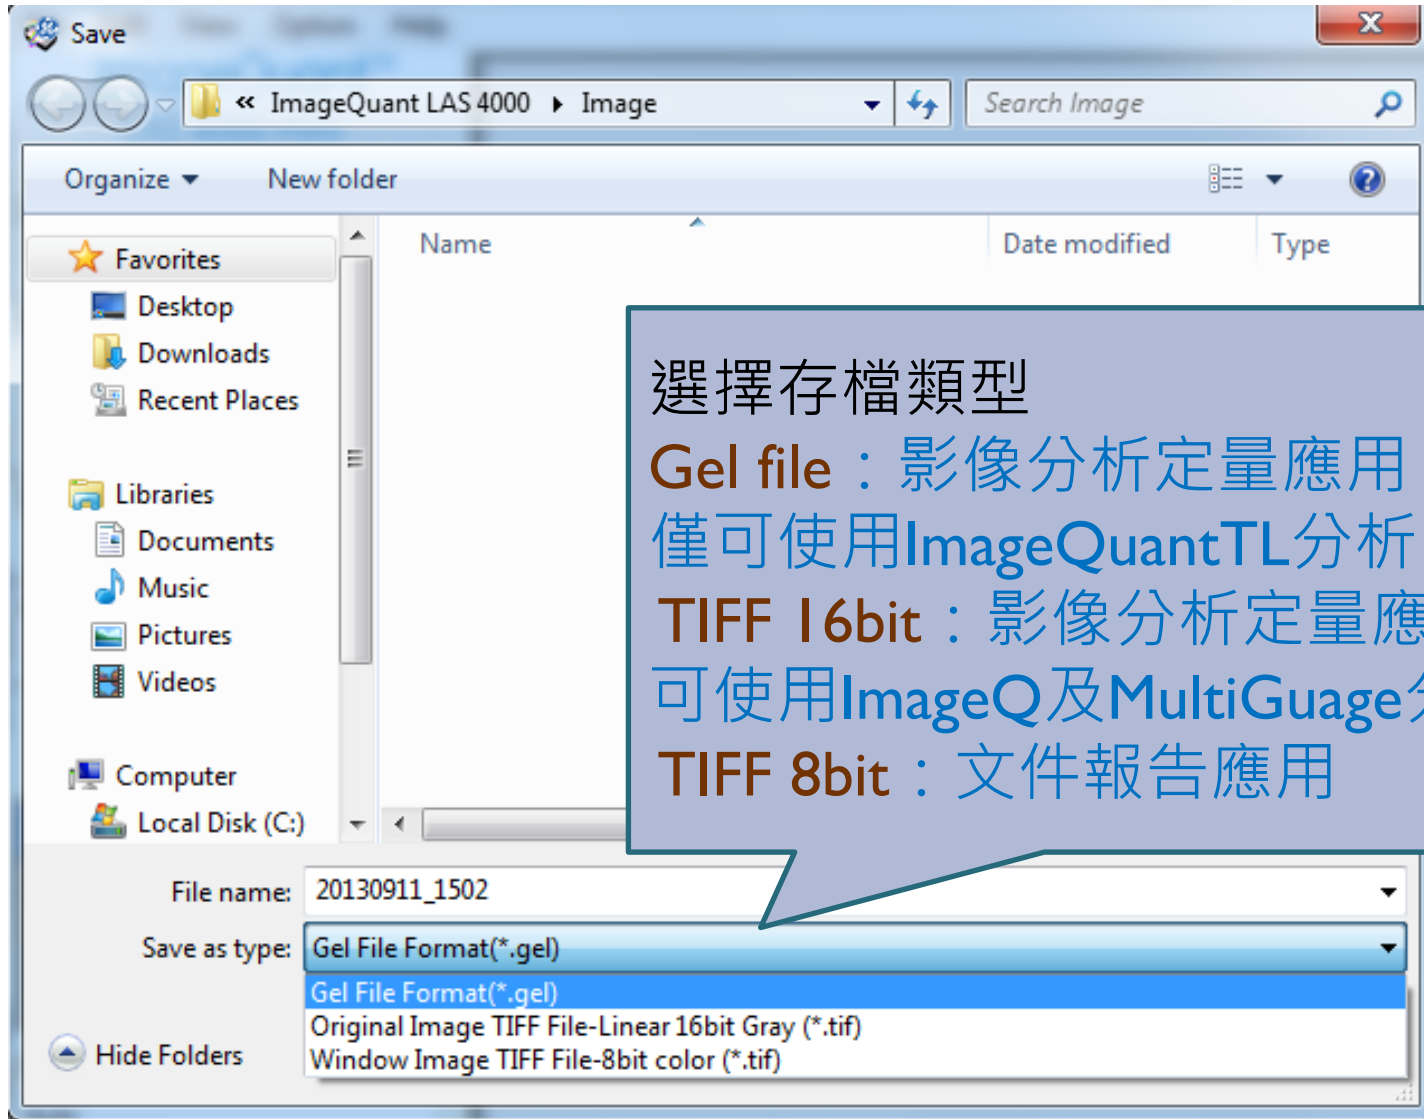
Save

« ImageQuant LAS 4000 ▸ Image

Search Image

Organize ▾ New folder

Favorites
Desktop
Downloads
Recent Places

Libraries
Documents
Music
Pictures
Videos

Computer
Local Disk (C:)

Name

Date modified

Type

選擇存檔類型
Gel file：影像分析定量應用
僅可使用ImageQuantTL分析
TIFF 16bit：影像分析定量應
可使用ImageQ及MultiGuage
TIFF 8bit：文件報告應用

File name: 20130911_1502

Save as type: Gel File Format(*.gel)

Gel File Format(*.gel)
Original Image TIFF File-Linear 16bit Gray (*.tif)
Window Image TIFF File-8bit color (*.tif)

Hide Folders